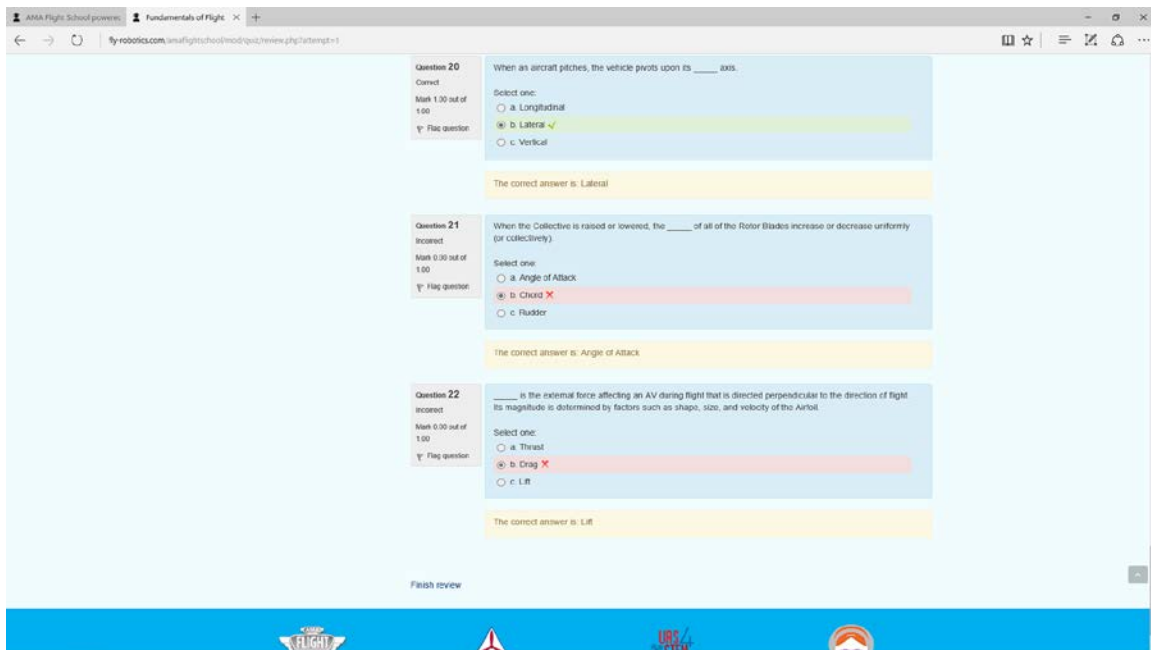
AMA Flight School powere | Fundamentals of Flight × +

fly-robotics.com/amaflightschool/mod/quiz/review.php?attempt=1

Question 20
Correct
Mark 1.00 out of 1.00
Flag question

When an aircraft pitches, the vehicle pivots upon its _____ axis.

Select one:
a. Longitudinal
b. Lateral ✓
c. Vertical

The correct answer is: Lateral

Question 21
Incorrect
Mark 0.00 out of 1.00
Flag question

When the Collective is raised or lowered, the _____ of all of the Rotor Blades increase or decrease uniformly (or collectively).

Select one:
a. Angle of Attack
b. Chord ✗
c. Rudder

The correct answer is: Angle of Attack

Question 22
Incorrect
Mark 0.00 out of 1.00
Flag question

_____ is the external force affecting an AV during flight that is directed perpendicular to the direction of flight. Its magnitude is determined by factors such as shape, size, and velocity of the Airfoil.

Select one:
a. Thrust
b. Drag ✗
c. Lift

The correct answer is: Lift

Finish review

FLIGHT

UAS4 STEM